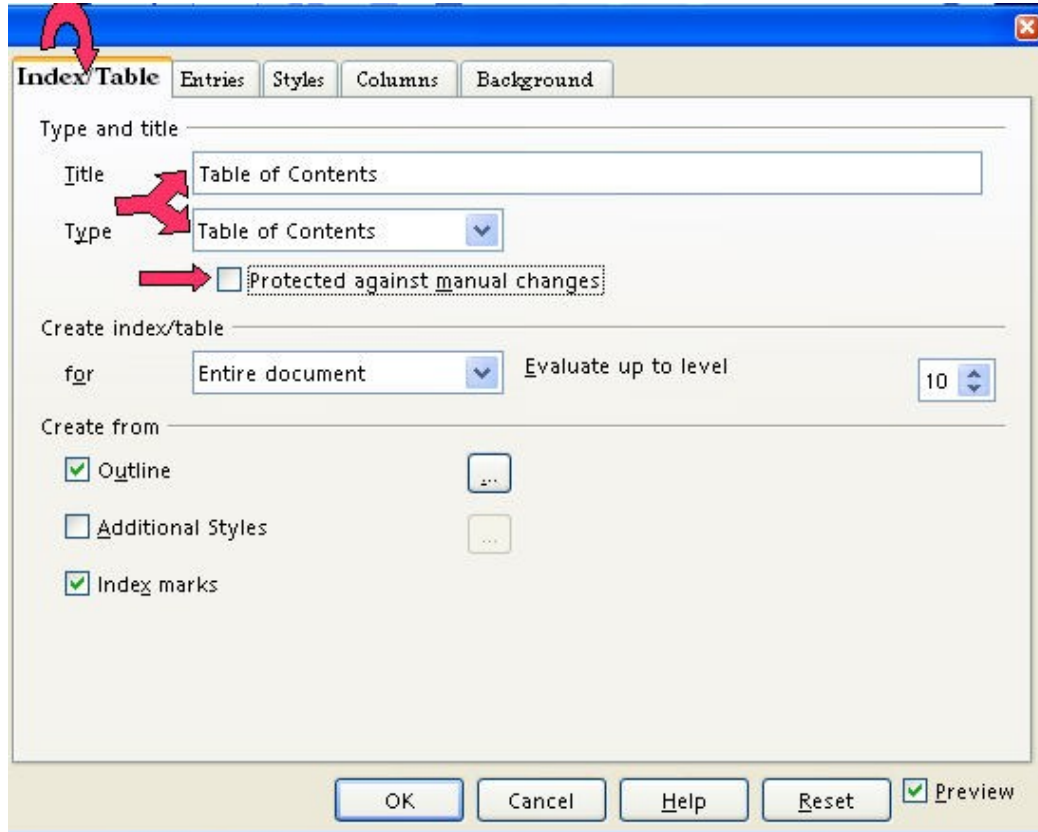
Index/Table | Entries | Styles | Columns | Background

Type and title

Title: Table of Contents

Type: Table of Contents

Protected against manual changes

Create index/table

for: Entire document

Evaluate up to level: 10

Create from

Outline ...

Additional Styles ...

Index marks

OK | Cancel | Help | Reset | Preview